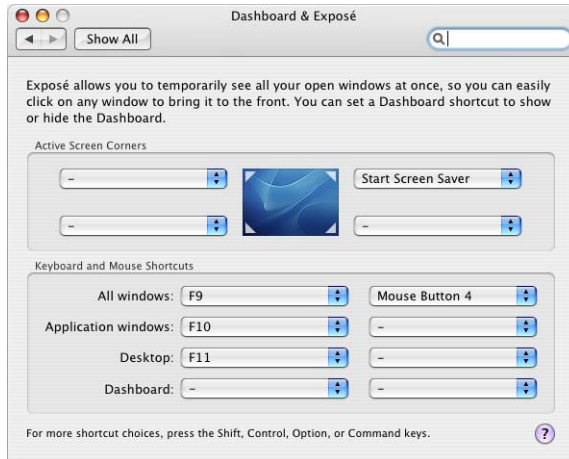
Dashboard & Exposé

Show All

Exposé allows you to temporarily see all your open windows at once, so you can easily click on any window to bring it to the front. You can set a Dashboard shortcut to show or hide the Dashboard.

Active Screen Corners

–

Start Screen Saver

–

–

Keyboard and Mouse Shortcuts

All windows: F9

Mouse Button 4

Application windows: F10

–

Desktop: F11

–

Dashboard: –

–

For more shortcut choices, press the Shift, Control, Option, or Command keys.

?